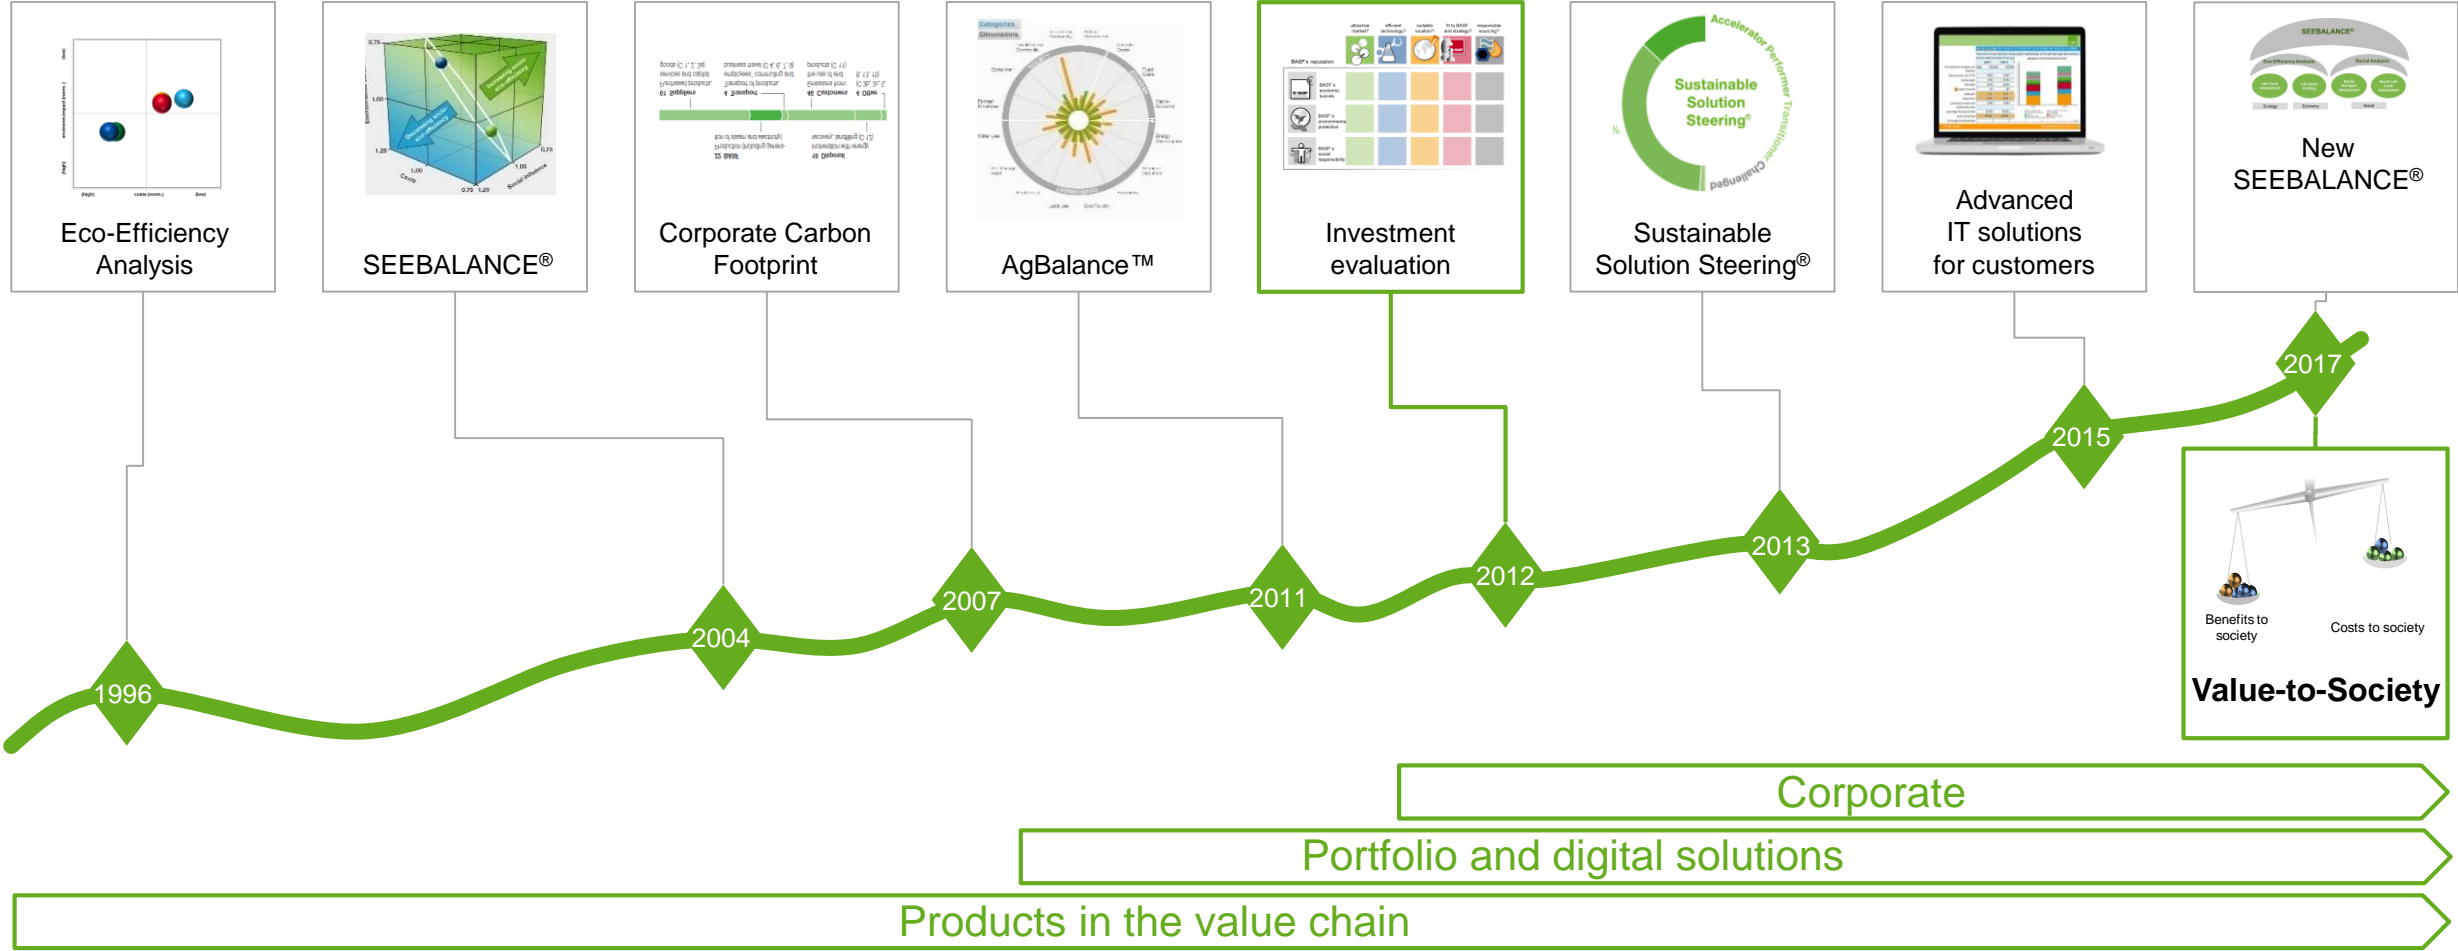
Eco-Efficiency Analysis

SEEBALANCE®

Corporate Carbon Footprint

AgBalance™

Investment evaluation

Sustainable Solution Steering

Accelerator Performer Transitioner Challenged

Sustainable Solution Steering®

Advanced IT solutions for customers

SEEBALANCE®

New SEEBALANCE®

2017

2015

2013

2012

2011

2007

2004

1996

Benefits to society

Costs to society

Value-to-Society

Corporate

Portfolio and digital solutions

Products in the value chain